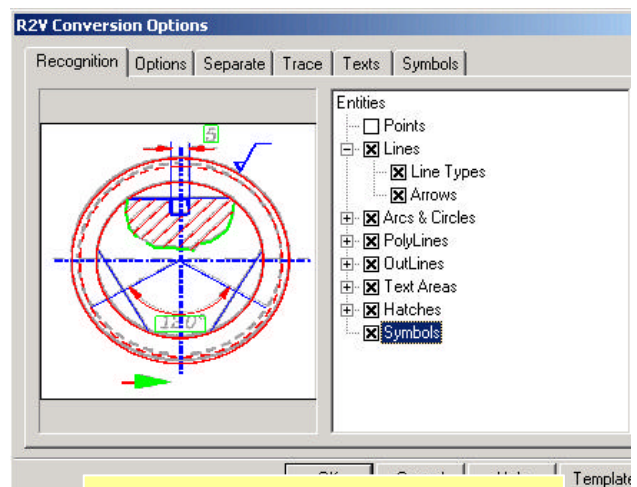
R2V Conversion Options

Recognition | Options | Separate | Trace | Texts | Symbols

5

120°

Entities
Points
Lines
Line Types
Arrows
Arcs & Circles
PolyLines
OutLines
Text Areas
Hatches
Symbols

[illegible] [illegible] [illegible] Template